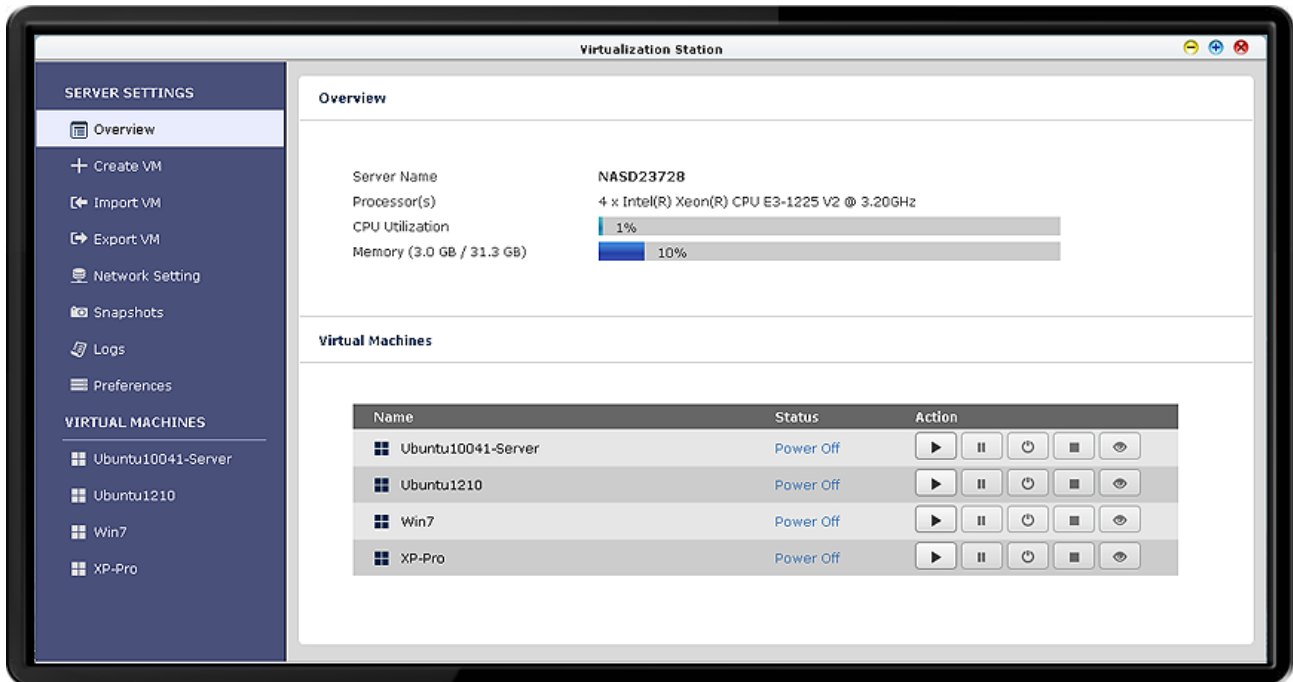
Virtualization Station

SERVER SETTINGS
Overview
Create VM
Import VM
Export VM
Network Setting
Snapshots
Logs
Preferences
VIRTUAL MACHINES
Ubuntu10041-Server
Ubuntu1210
Win7
XP-Pro

Overview

Server Name NASD23728
Processor(s) 4 x Intel(R) Xeon(R) CPU E3-1225 V2 @ 3.20GHz
CPU Utilization 1%
Memory (3.0 GB / 31.3 GB) 10%

Virtual Machines

| Name | Status | Action |
|---|---|---|
| Ubuntu10041-Server | Power Off | |
| Ubuntu1210 | Power Off | |
| Win7 | Power Off | |
| XP-Pro | Power Off | |